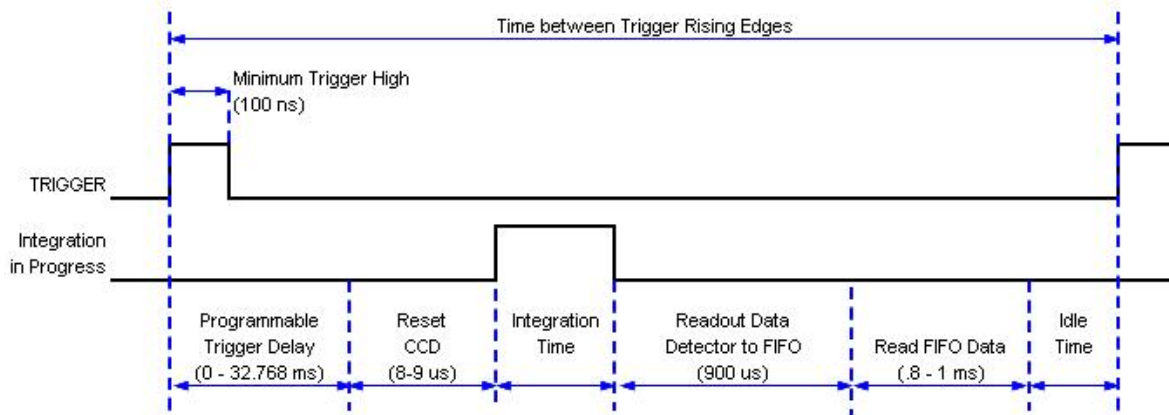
Time between Trigger Rising Edges

Minimum Trigger High (100 ns)

TRIGGER

Integration in Progress

Programmable Trigger Delay (0 - 32.768 ms)

Reset CCD (8-9 us)

Integration Time

Readout Data Detector to FIFO (900 us)

Read FIFO Data (.8 - 1 ms)

Idle Time